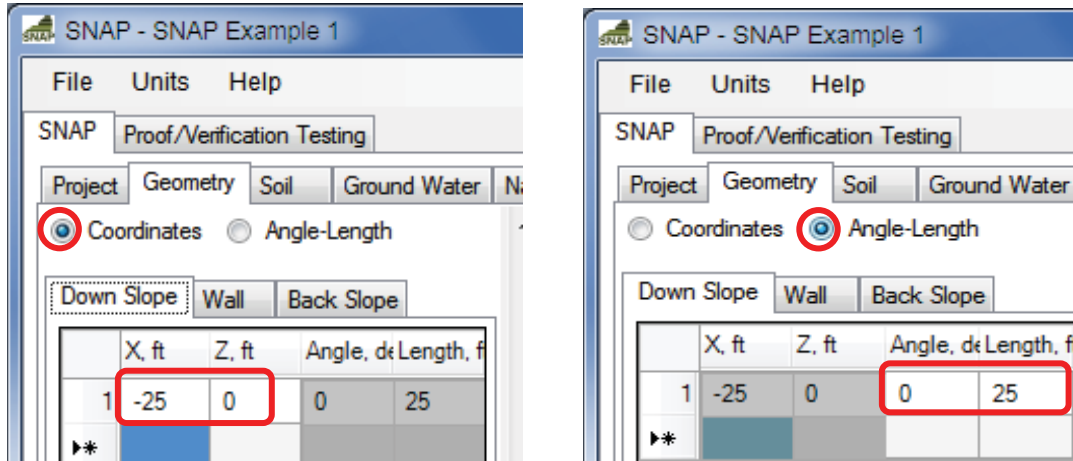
SNAP - SNAP Example 1

File Units Help

SNAP Proof/Verification Testing

Project Geometry Soil Ground Water N

Coordinates Angle-Length

Down Slope Wall Back Slope

| | X, ft | Z, ft | Angle, de | Length, f |
|---|---|---|---|---|
| 1 | -25 | 0 | 0 | 25 |
| ▸✱ | | | | |

SNAP - SNAP Example 1

File Units Help

SNAP Proof/Verification Testing

Project Geometry Soil Ground Water

Coordinates Angle-Length

Down Slope Wall Back Slope

| | X, ft | Z, ft | Angle, de | Length, f |
|---|---|---|---|---|
| 1 | -25 | 0 | 0 | 25 |
| ▸✱ | | | | |